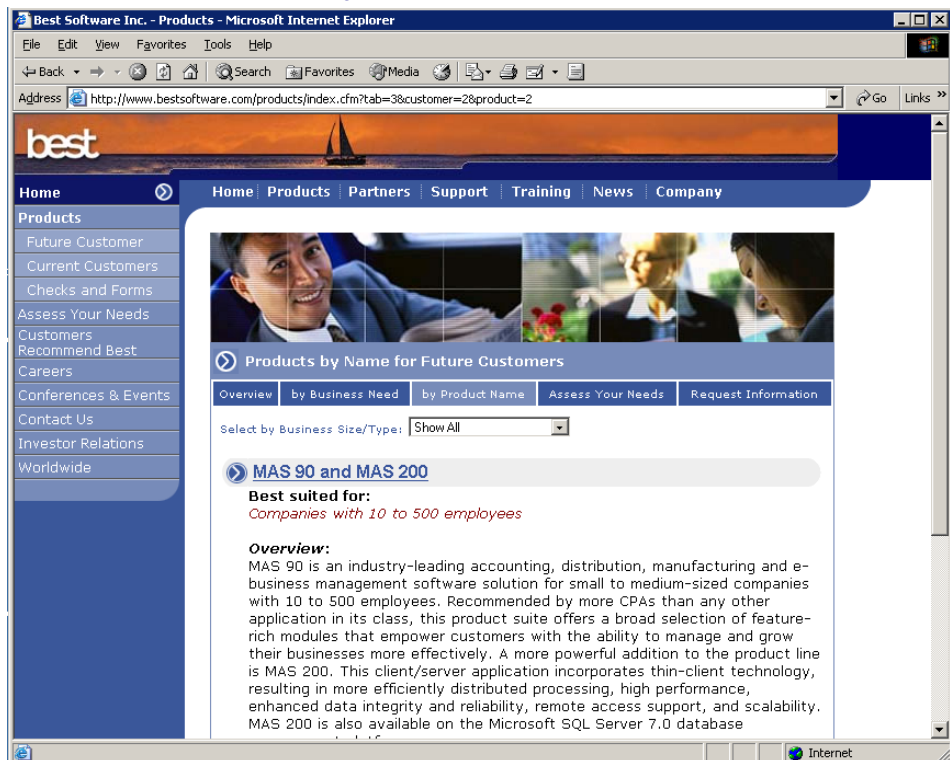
Best Software Inc. - Products - Microsoft Internet Explorer

File Edit View Favorites Tools Help

Back Search Favorites Media

Address http://www.bestsoftware.com/products/index.cfm?tab=3&customer=2&product=2 Go Links

best

Home

Products

Future Customer

Current Customers

Checks and Forms

Assess Your Needs

Customers Recommend Best

Careers

Conferences & Events

Contact Us

Investor Relations

Worldwide

Home | Products | Partners | Support | Training | News | Company

Products by Name for Future Customers

Overview | by Business Need | by Product Name | Assess Your Needs | Request Information

Select by Business Size/Type: Show All

MAS 90 and MAS 200

Best suited for:
Companies with 10 to 500 employees

Overview:
MAS 90 is an industry-leading accounting, distribution, manufacturing and e-business management software solution for small to medium-sized companies with 10 to 500 employees. Recommended by more CPAs than any other application in its class, this product suite offers a broad selection of feature-rich modules that empower customers with the ability to manage and grow their businesses more effectively. A more powerful addition to the product line is MAS 200. This client/server application incorporates thin-client technology, resulting in more efficiently distributed processing, high performance, enhanced data integrity and reliability, remote access support, and scalability. MAS 200 is also available on the Microsoft SQL Server 7.0 database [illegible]

Internet